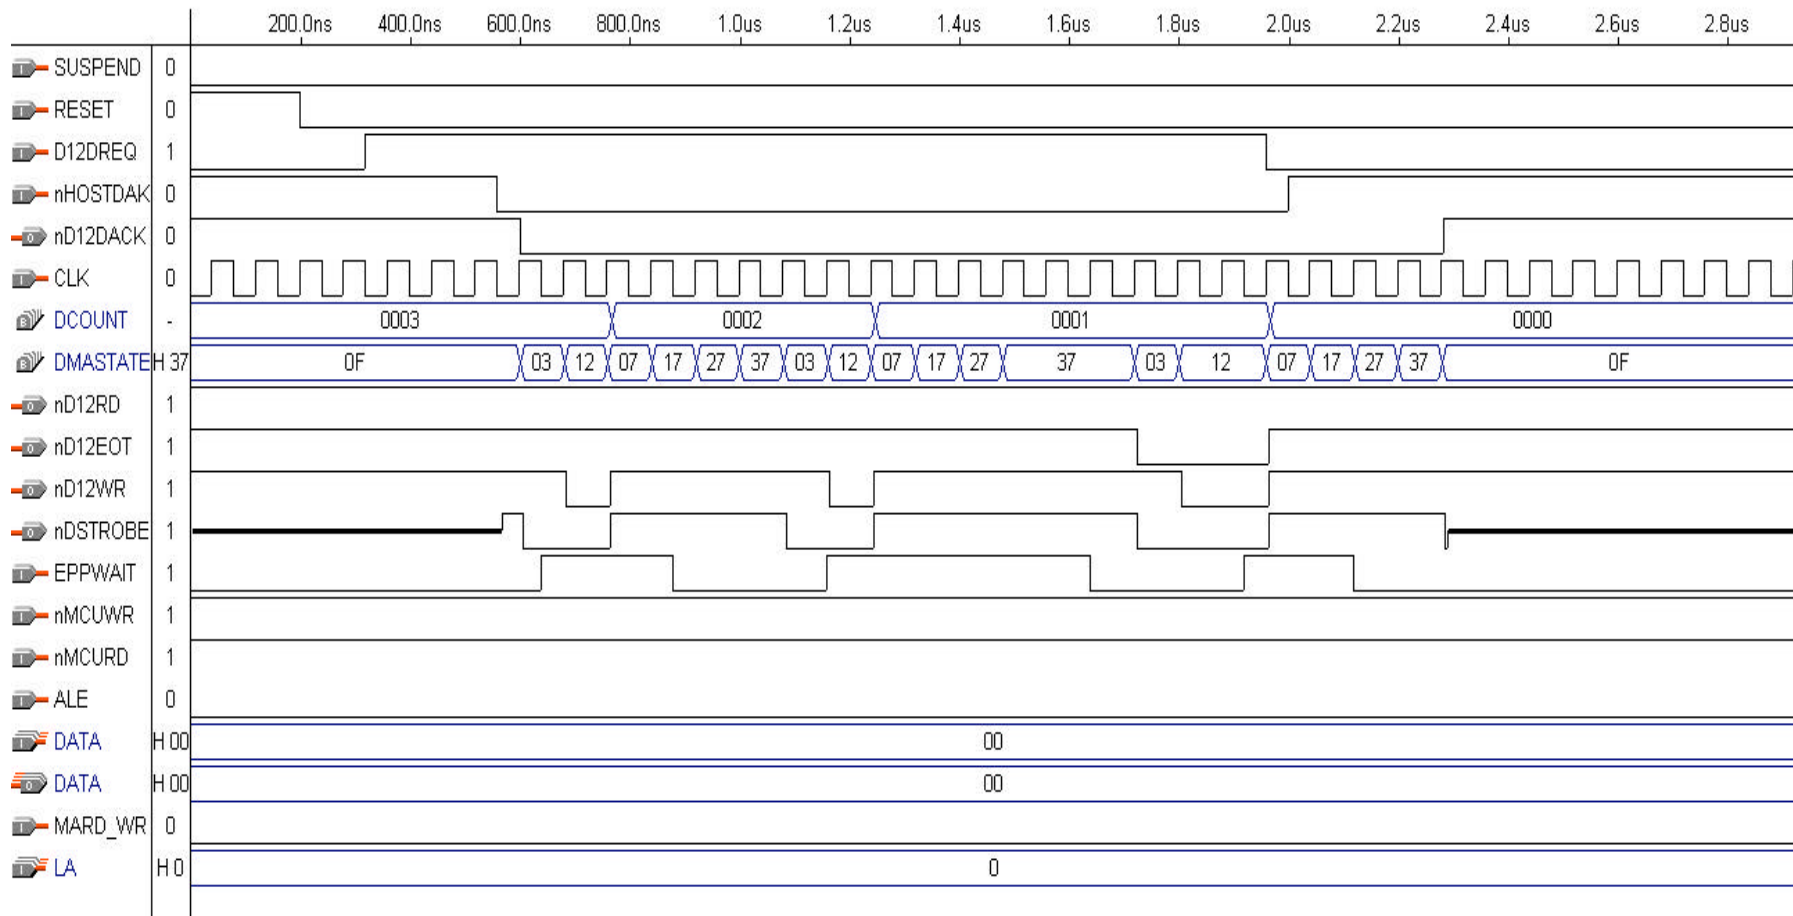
200.0ns 400.0ns 600.0ns 800.0ns 1.0us 1.2us 1.4us 1.6us 1.8us 2.0us 2.2us 2.4us 2.6us 2.8us

| | | |
|---|---|---|
| SUSPEND | 0 | |
| RESET | 0 | |
| D12DREQ | 1 | |
| nHOSTDAK | 0 | |
| nD12DACK | 0 | |
| CLK | 0 | |
| DCOUNT | - | 0003 0002 0001 0000 |
| DMASTATE | H 37 | 0F 03 12 07 17 27 37 03 12 07 17 27 37 03 12 07 17 27 37 0F |
| nD12RD | 1 | |
| nD12EOT | 1 | |
| nD12WR | 1 | |
| nDSTROBE | 1 | |
| EPPWAIT | 1 | |
| nMCUWR | 1 | |
| nMCURD | 1 | |
| ALE | 0 | |
| DATA | H 00 | 00 |
| DATA | H 00 | 00 |
| MARD_WR | 0 | |
| LA | H 0 | 0 |